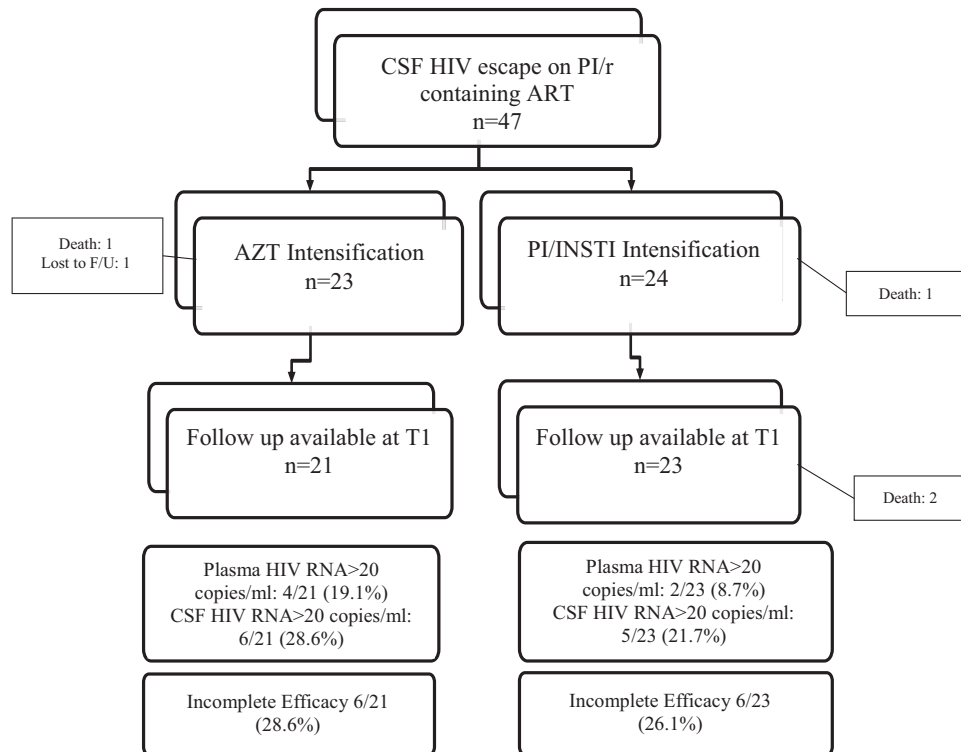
CSF HIV escape on PI/r containing ART
n=47

Death: 1
Lost to F/U: 1

AZT Intensification
n=23

PI/INSTI Intensification
n=24

Death: 1

Follow up available at T1
n=21

Follow up available at T1
n=23

Death: 2

Plasma HIV RNA>20 copies/ml: 4/21 (19.1%)
CSF HIV RNA>20 copies/ml: 6/21 (28.6%)

Plasma HIV RNA>20 copies/ml: 2/23 (8.7%)
CSF HIV RNA>20 copies/ml: 5/23 (21.7%)

Incomplete Efficacy 6/21 (28.6%)

Incomplete Efficacy 6/23 (26.1%)